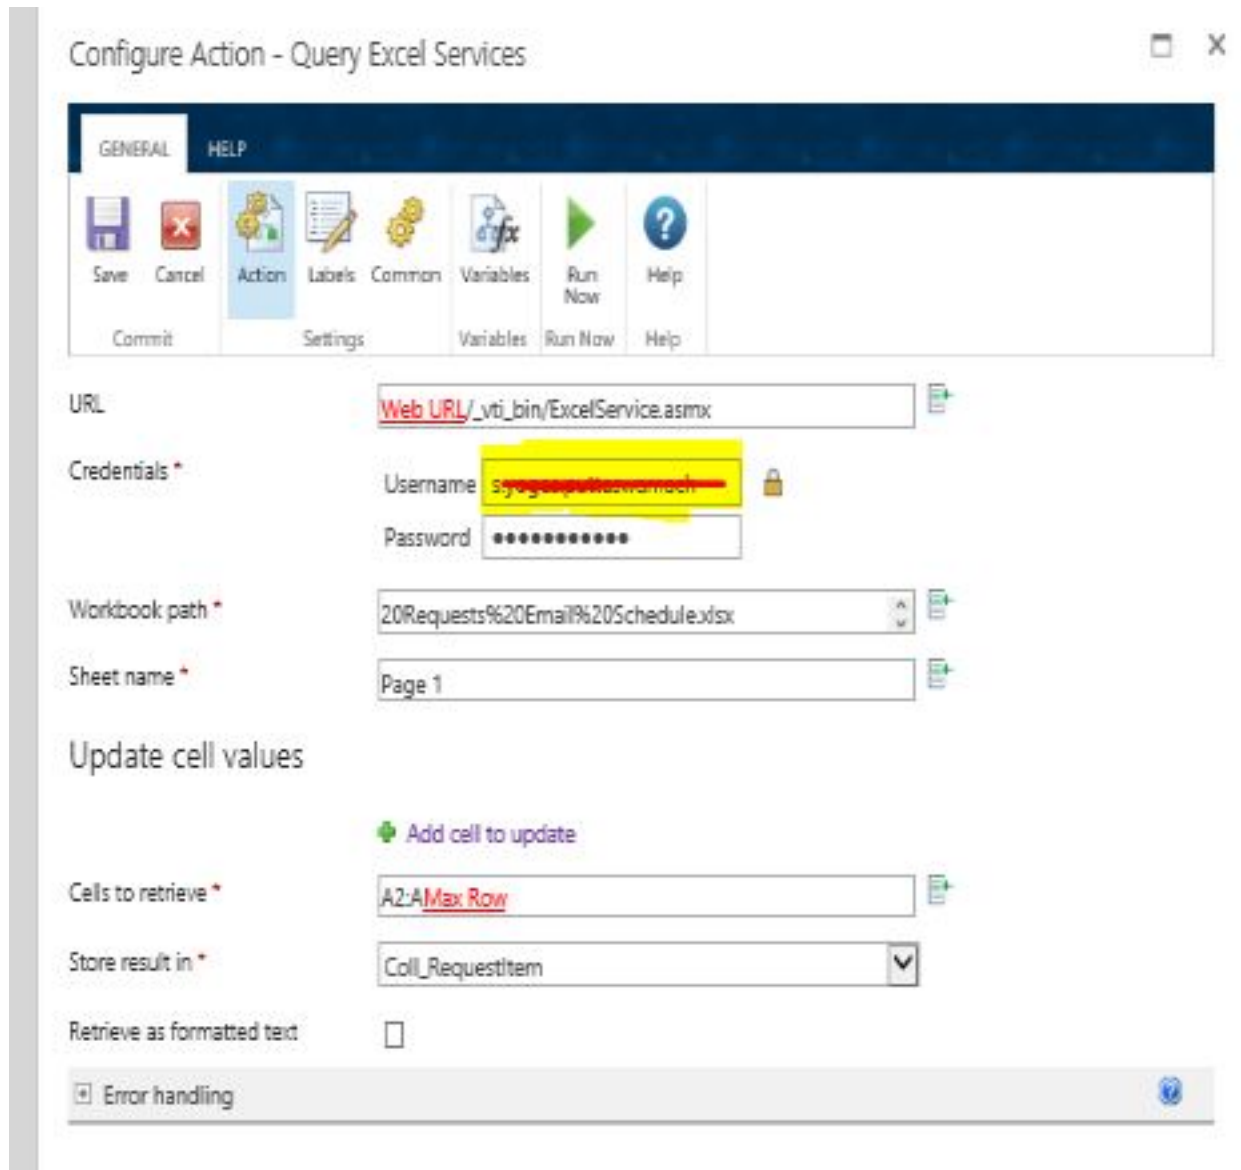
Configure Action - Query Excel Services

GENERAL HELP

Save Cancel
Commit

Action Labels Common
Settings

Variables
Variables

Run Now
Run Now

Help
Help

URL
Web URL/_vti_bin/ExcelService.asmx

Credentials *
Username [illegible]
Password ••••••••••••

Workbook path *
20Requests%20Email%20Schedule.xlsx

Sheet name *
Page 1

Update cell values

Add cell to update

Cells to retrieve *
A2:AMax Row

Store result in *
Coll_RequestItem

Retrieve as formatted text

Error handling